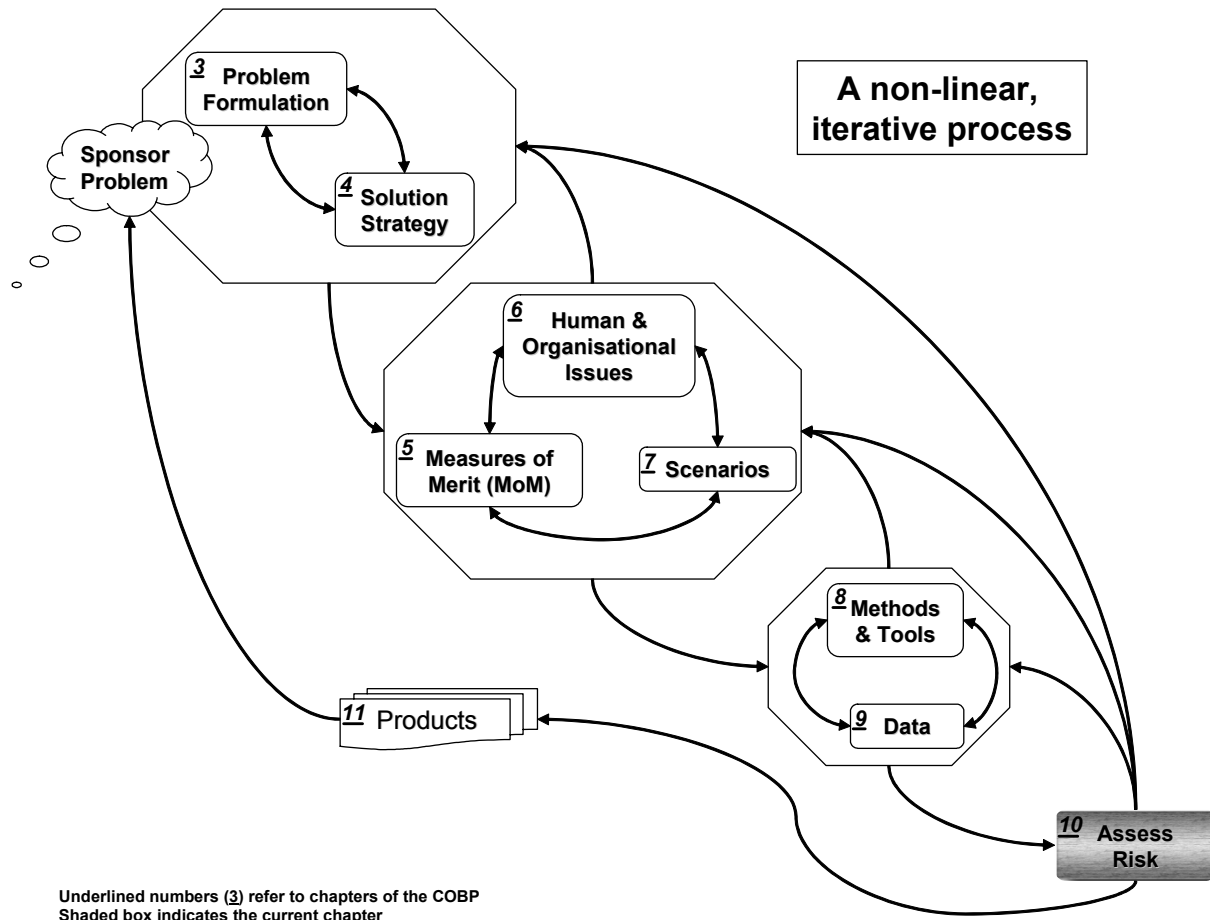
A non-linear, iterative process

Sponsor Problem

3 Problem Formulation

4 Solution Strategy

6 Human & Organisational Issues

5 Measures of Merit (MoM)

7 Scenarios

8 Methods & Tools

9 Data

11 Products

10 Assess Risk

Underlined numbers (3) refer to chapters of the COBP
Shaded box indicates the current chapter